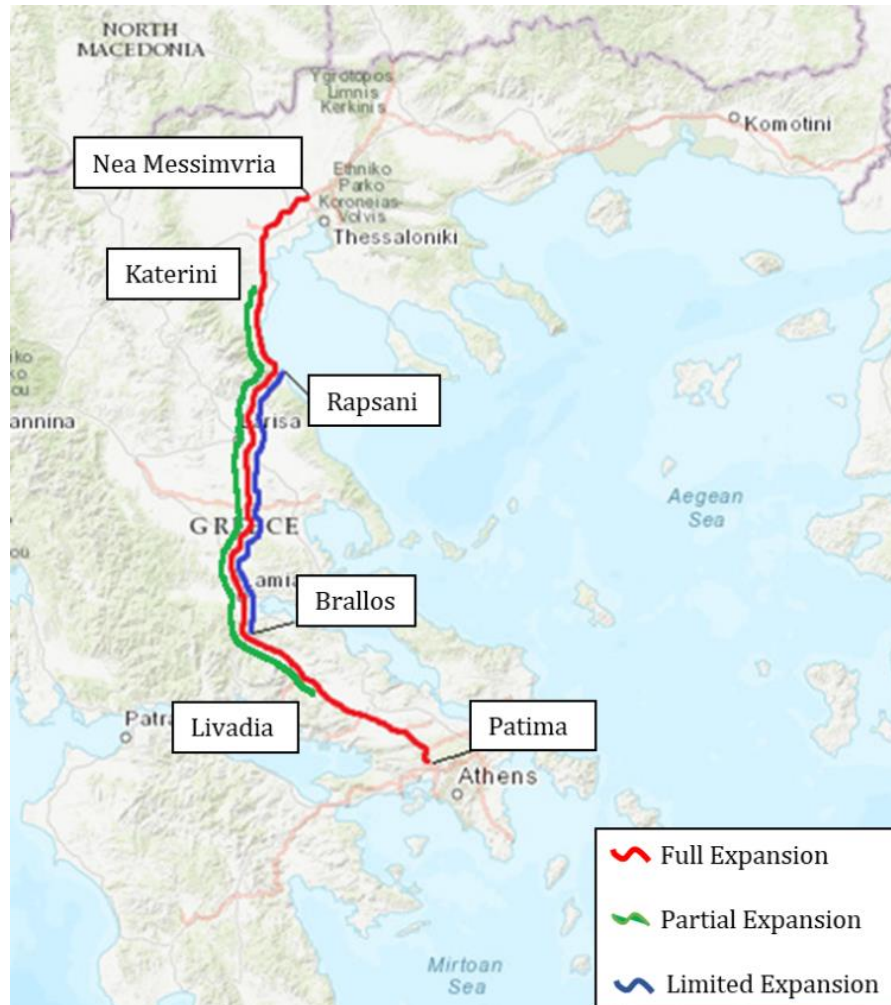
NORTH MACEDONIA

Ygrotopos Limnis Kerkinis

Komotini

Nea Messimvria

Ethniko Parko Koroneias-Volvis

Thessaloniki

Katerini

iko
o
ou

Rapsani

annina

Larisa

Aegean Sea

GREECE

ou

Lamia

Brallos

Patra

Livadia

Patima

Athens

Mirtoan Sea

Full Expansion

Partial Expansion

Limited Expansion